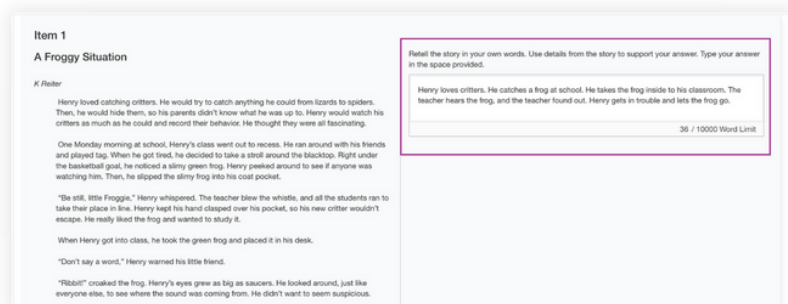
Item 1

A Froggy Situation

K Reiter

Henry loved catching critters. He would try to catch anything he could from lizards to spiders. Then, he would hide them, so his parents didn't know what he was up to. Henry would watch his critters as much as he could and record their behavior. He thought they were all fascinating.

One Monday morning at school, Henry's class went out to recess. He ran around with his friends and played tag. When he got tired, he decided to take a stroll around the blacktop. Right under the basketball goal, he noticed a slimy green frog. Henry peeked around to see if anyone was watching him. Then, he slipped the slimy frog into his coat pocket.

"Be still, little Froggie," Henry whispered. The teacher blew the whistle, and all the students ran to take their place in line. Henry kept his hand clasped over his pocket, so his new critter wouldn't escape. He really liked the frog and wanted to study it.

When Henry got into class, he took the green frog and placed it in his desk.

"Don't say a word," Henry warned his little friend.

"Ribbit!" croaked the frog. Henry's eyes grew as big as saucers. He looked around, just like everyone else, to see where the sound was coming from. He didn't want to seem suspicious.

Retell the story in your own words. Use details from the story to support your answer. Type your answer in the space provided.

Henry loves critters. He catches a frog at school. He takes the frog inside to his classroom. The teacher hears the frog, and the teacher found out. Henry gets in trouble and lets the frog go.

36 / 10000 Word Limit